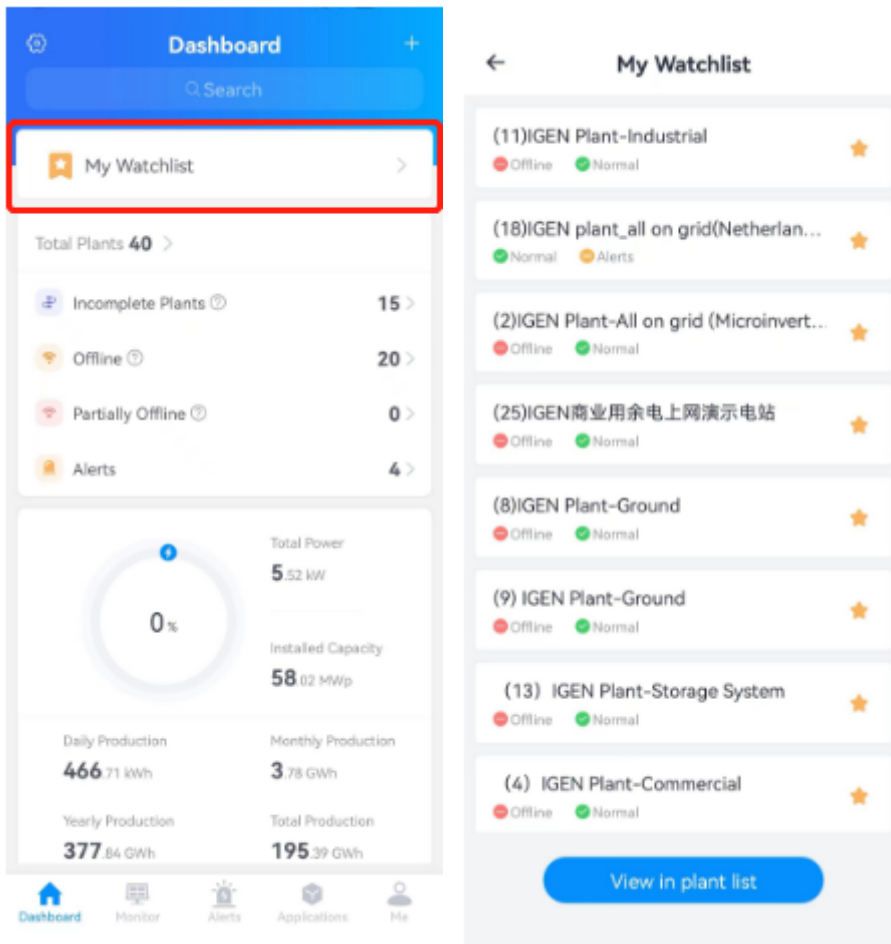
Dashboard
+
Search

My Watchlist >

Total Plants 40 >

Incomplete Plants 15 >
Offline 20 >
Partially Offline 0 >
Alerts 4 >

0%
Total Power
5.52 kW
Installed Capacity
58.02 MWp

Daily Production
466.71 kWh
Monthly Production
3.78 GWh
Yearly Production
377.84 GWh
Total Production
195.39 GWh

Dashboard Monitor Alerts Applications Me

←
My Watchlist

(11)IGEN Plant-Industrial
Offline Normal

(18)IGEN plant_all on grid(Netherlan...
Normal Alerts

(2)IGEN Plant-All on grid (Microinvert...
Offline Normal

(25)IGEN商业用余电上网演示电站
Offline Normal

(8)IGEN Plant-Ground
Offline Normal

(9) IGEN Plant-Ground
Offline Normal

(13) IGEN Plant-Storage System
Offline Normal

(4) IGEN Plant-Commercial
Offline Normal

View in plant list